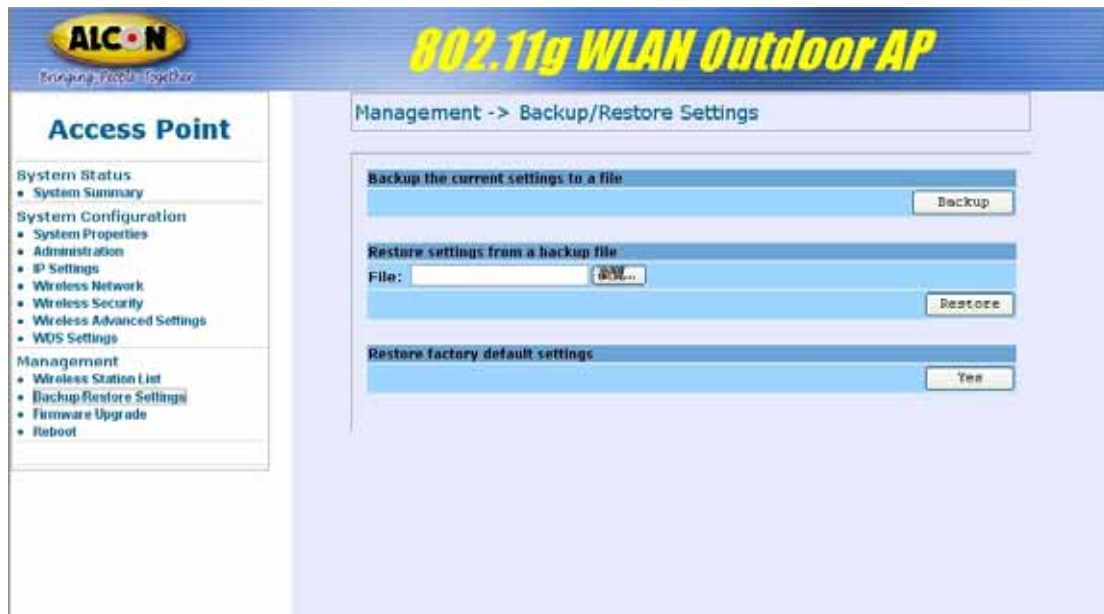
ALCON
Bringing People Together

802.11g WLAN Outdoor AP

Access Point

System Status
• System Summary

System Configuration
• System Properties
• Administration
• IP Settings
• Wireless Network
• Wireless Security
• Wireless Advanced Settings
• WDS Settings

Management
• Wireless Station List
• Backup/Restore Settings
• Firmware Upgrade
• Reboot

Management -> Backup/Restore Settings

Backup the current settings to a file

Backup

Restore settings from a backup file

File: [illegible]

Restore

Restore factory default settings

Yes